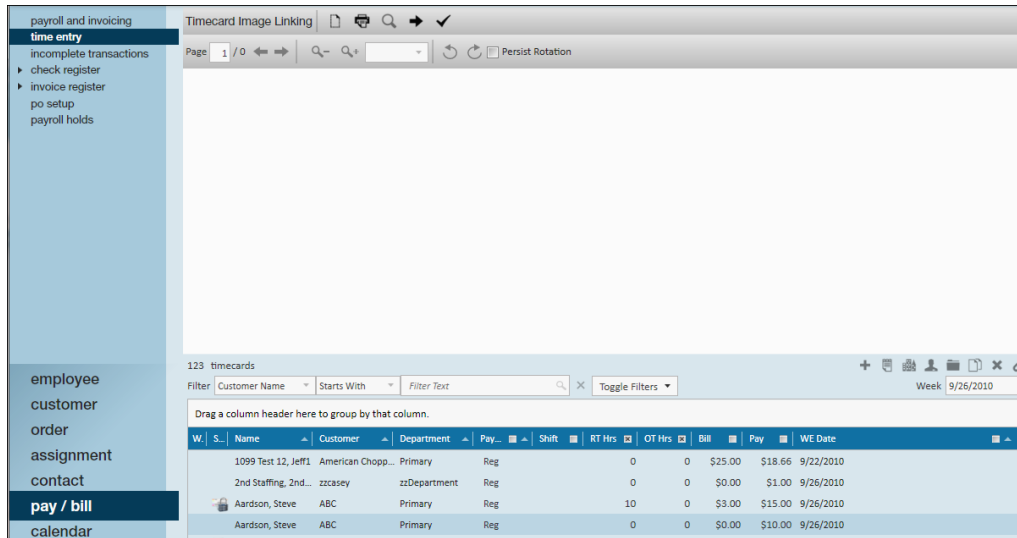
payroll and invoicing
time entry
incomplete transactions
check register
invoice register
po setup
payroll holds

employee
customer
order
assignment
contact
pay / bill
calendar

Timecard Image Linking

Page 1 / 0

Persist Rotation

123 timecards

Filter Customer Name Starts With Filter Text Toggle Filters

Week 9/26/2010

Drag a column header here to group by that column.

| W. | S... | Name | Customer | Department | Pay... | Shift | RT Hrs | OT Hrs | Bill | Pay | WE Date |
|---|---|---|---|---|---|---|---|---|---|---|---|
| | | 1099 Test 12, Jeff1 | American Chopp... | Primary | Reg | | 0 | 0 | $25.00 | $18.66 | 9/22/2010 |
| | | 2nd Staffing, 2nd... | zzcasey | zzDepartment | Reg | | 0 | 0 | $0.00 | $1.00 | 9/26/2010 |
| | | Aardson, Steve | ABC | Primary | Reg | | 10 | 0 | $3.00 | $15.00 | 9/26/2010 |
| | | Aardson, Steve | ABC | Primary | Reg | | 0 | 0 | $0.00 | $10.00 | 9/26/2010 |